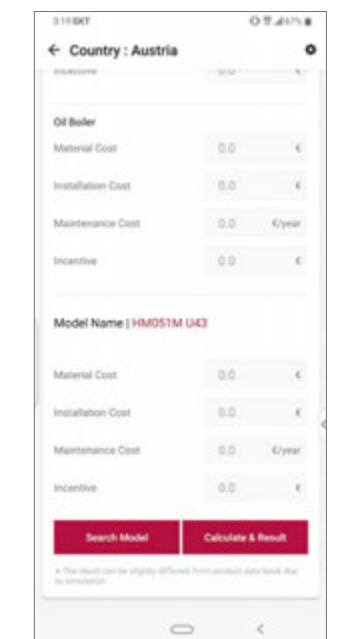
3:19 SKT

← Country : Austria

Incentive 0.0 €

Oil Boiler

Material Cost 0.0 €

Installation Cost 0.0 €

Maintenance Cost 0.0 €/year

Incentive 0.0 €

Model Name | HM051M U43

Material Cost 0.0 €

Installation Cost 0.0 €

Maintenance Cost 0.0 €/year

Incentive 0.0 €

Search Model

Calculate & Result

* The result can be slightly different from product data book due to simulation.